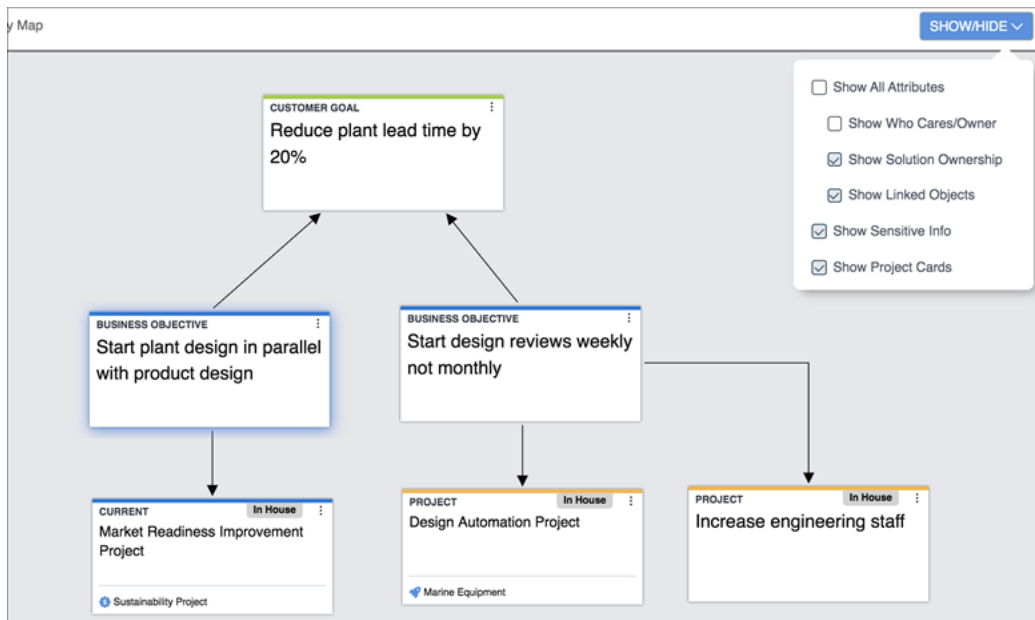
y Map

SHOW/HIDE

Show All Attributes

Show Who Cares/Owner

Show Solution Ownership

Show Linked Objects

Show Sensitive Info

Show Project Cards

CUSTOMER GOAL
Reduce plant lead time by 20%

BUSINESS OBJECTIVE
Start plant design in parallel with product design

BUSINESS OBJECTIVE
Start design reviews weekly not monthly

CURRENT
In House
Market Readiness Improvement Project

Sustainability Project

PROJECT
In House
Design Automation Project

Marine Equipment

PROJECT
In House
Increase engineering staff